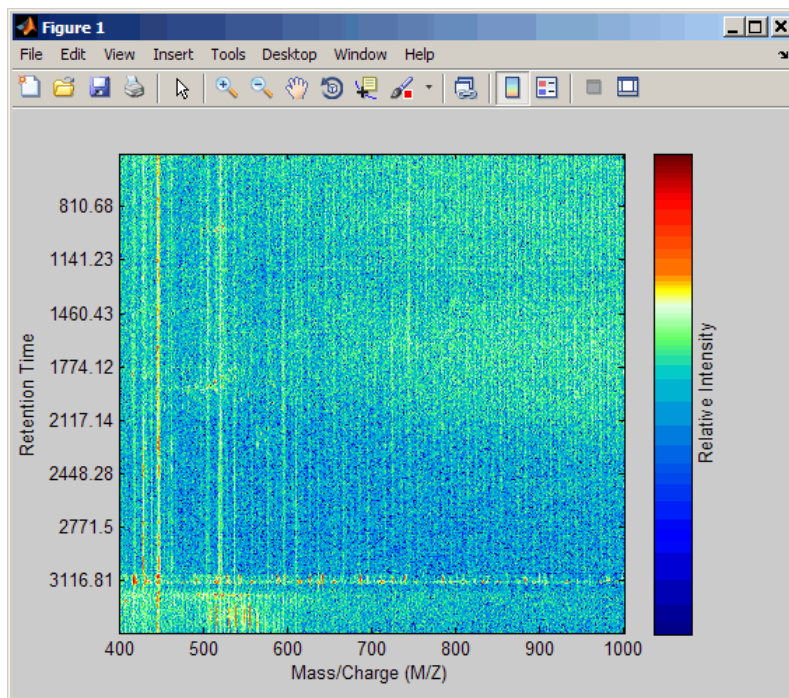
Figure 1

File Edit View Insert Tools Desktop Window Help

810.68
1141.23
1460.43
1774.12
2117.14
2448.28
2771.5
3116.81

Retention Time

400 500 600 700 800 900 1000

Mass/Charge (M/Z)

Relative Intensity